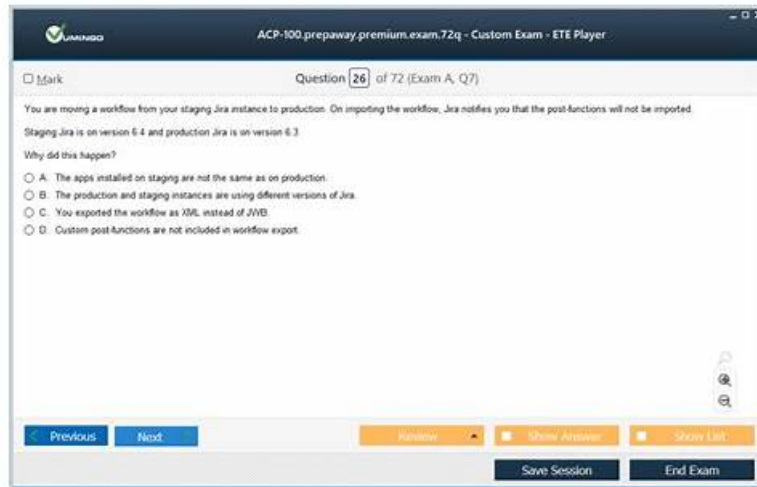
VUMINGO

ACP-100.prepaway.premium.exam.72q - Custom Exam - ETE Player

Mark

Question 26 of 72 (Exam A, Q7)

You are moving a workflow from your staging Jira instance to production. On importing the workflow, Jira notifies you that the post-functions will not be imported.

Staging Jira is on version 6.4 and production Jira is on version 6.3.

Why did this happen?

A. The apps installed on staging are not the same as on production.
B. The production and staging instances are using different versions of Jira.
C. You exported the workflow as XML instead of JWB.
D. Custom post-functions are not included in workflow export.

Previous
Next
Review
Show Answer
Show List
Save Session
End Exam